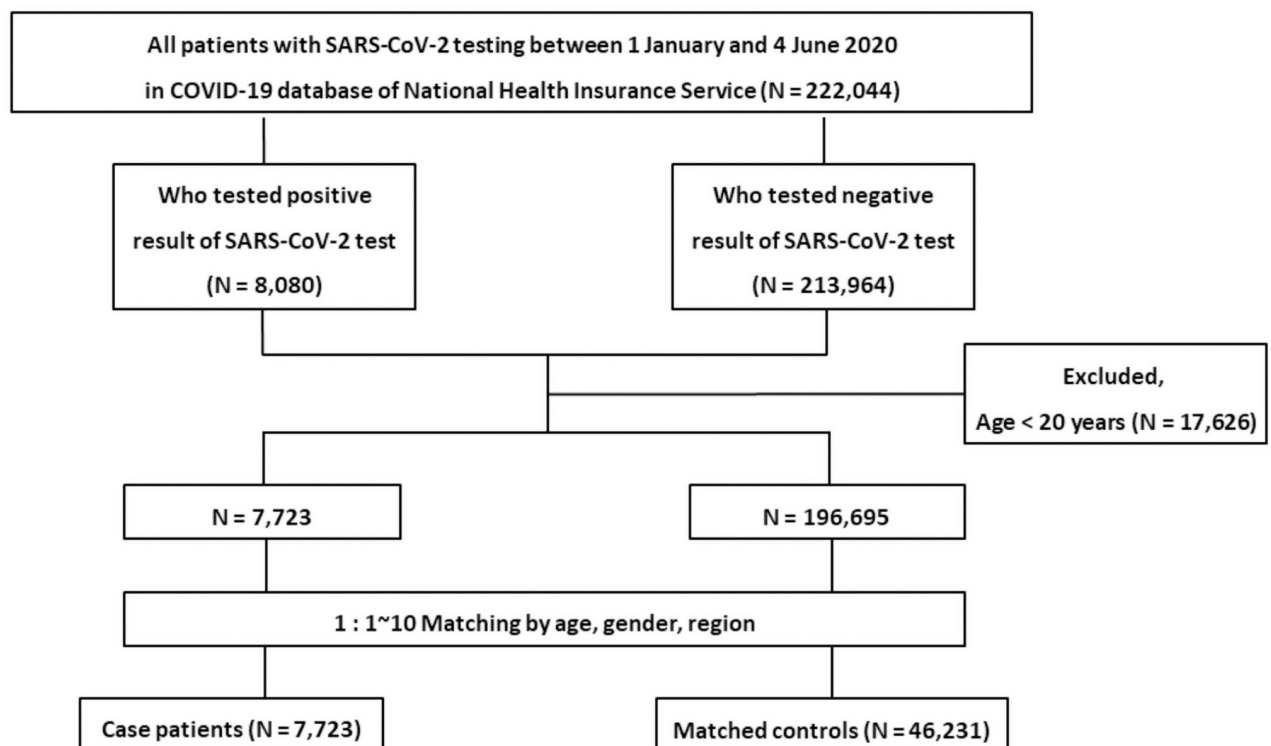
All patients with SARS-CoV-2 testing between 1 January and 4 June 2020 in COVID-19 database of National Health Insurance Service (N = 222,044)

Who tested positive result of SARS-CoV-2 test (N = 8,080)

Who tested negative result of SARS-CoV-2 test (N = 213,964)

Excluded, Age < 20 years (N = 17,626)

N = 7,723

N = 196,695

1 : 1~10 Matching by age, gender, region

Case patients (N = 7,723)

Matched controls (N = 46,231)